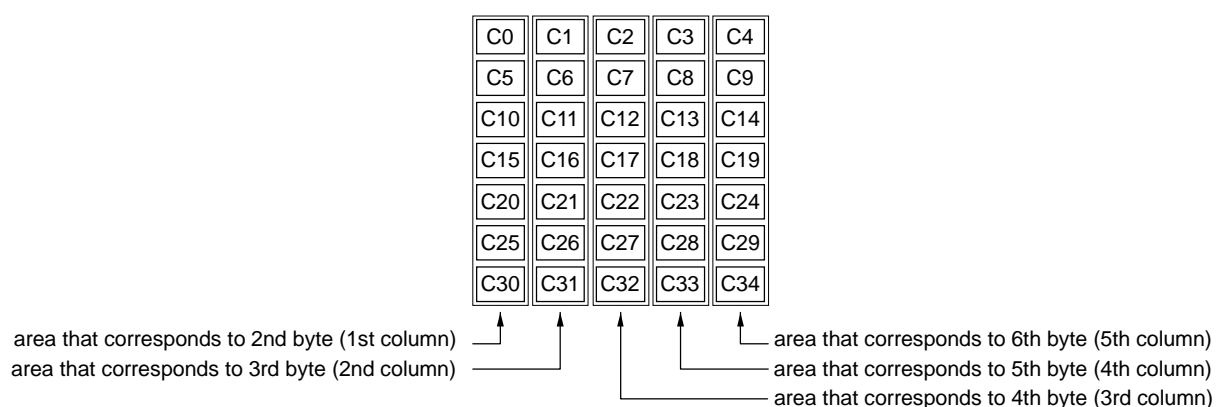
| C0 | C1 | C2 | C3 | C4 |
|---|---|---|---|---|
| C5 | C6 | C7 | C8 | C9 |
| C10 | C11 | C12 | C13 | C14 |
| C15 | C16 | C17 | C18 | C19 |
| C20 | C21 | C22 | C23 | C24 |
| C25 | C26 | C27 | C28 | C29 |
| C30 | C31 | C32 | C33 | C34 |

area that corresponds to 2nd byte (1st column)
area that corresponds to 3rd byte (2nd column)
area that corresponds to 6th byte (5th column)
area that corresponds to 5th byte (4th column)
area that corresponds to 4th byte (3rd column)